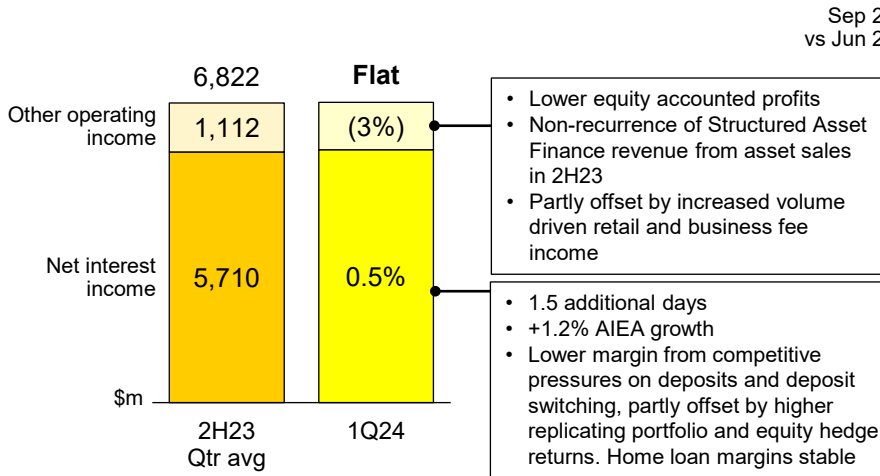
Sep 2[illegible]
vs Jun 2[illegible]

6,822

Flat

Other operating income

1,112

(3%)

Net interest income

5,710

0.5%

$m

2H23
Qtr avg

1Q24

• Lower equity accounted profits
• Non-recurrence of Structured Asset Finance revenue from asset sales in 2H23
• Partly offset by increased volume driven retail and business fee income

• 1.5 additional days
• +1.2% AIEA growth
• Lower margin from competitive pressures on deposits and deposit switching, partly offset by higher replicating portfolio and equity hedge returns. Home loan margins stable